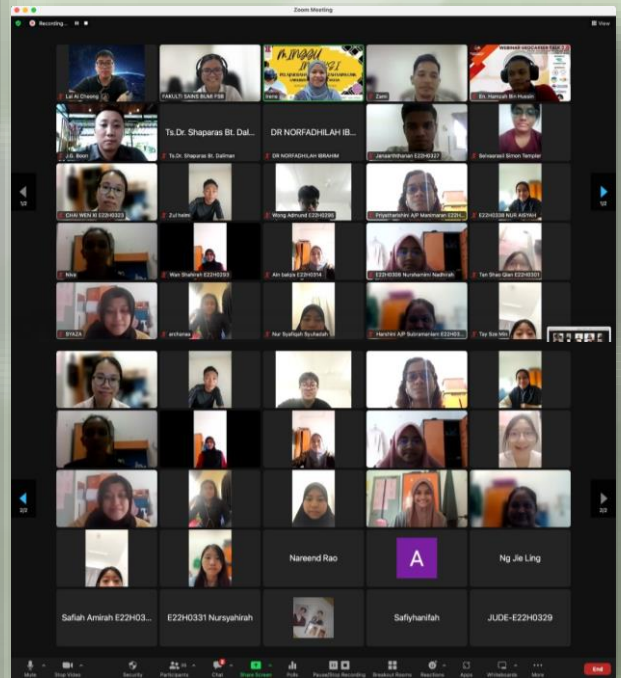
Zoom Meeting

Recording...

View

Lai Ai Cheong

FAKULTI SAINS BUM FSB

MINGGU

Irena

Zaim

Dr. Hamzah Bin Husain

J.G. Bosh

Ts.Dr. Shaparas Bt. Dal...

Ts.Dr. Shaparas Bt. Daliman

DR NORFADHILAH IB...

DR NORFADHILAH IBRAHIM

Janaarthanan E22H0327

Belvasrasi Simon Templer

CHAI WEN XI E22H0323

Zul helmi

Wong Admund E22H0295

Priyatharshini A/P Manimaran E22H...

E22H0338 NUR AISYAH

Nisa

Wan Shahirah E22H0293

Ain balqis E22H0314

E22H0306 Nurshamimi Nadhirah

Tan Shao Qian E22H0301

SYAZA

archanaa

Nur Syafiqah Syuhadah

Harshini A/P Subramaniam E22H03...

Tay Xin Wei

1/2

2/2

Nareend Rao

A

Ng Jie Ling

Safiah Amirah E22H03...

E22H0331 Nursyahirah

Safiyhanifah

JUDE-E22H0329

Mute

Stop Video

Security

Participants

Chat

Share Screen

Polls

Pause/Stop Recording

Breakout Rooms

Reactions

Apps

Whiteboards

More

End